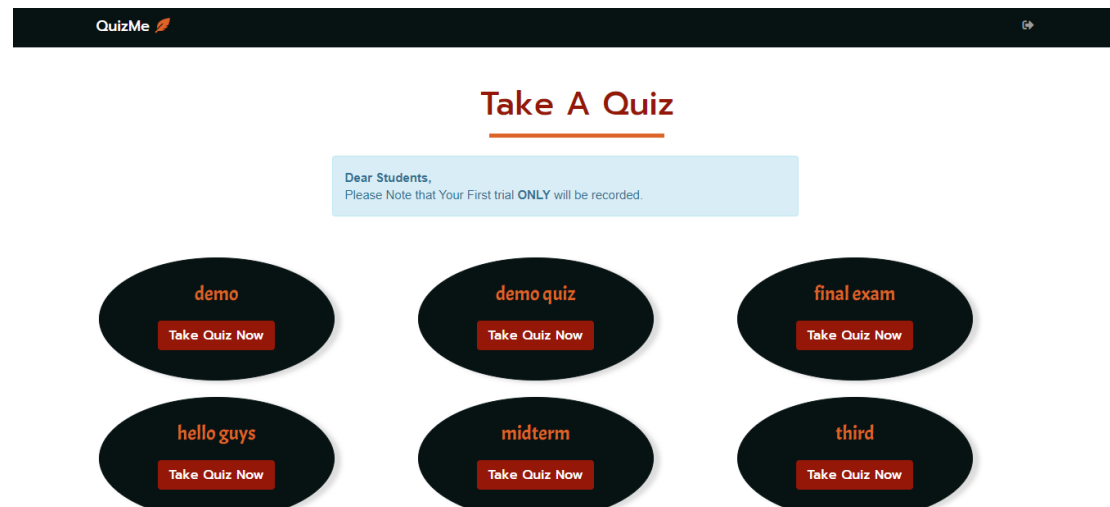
QuizMe

Take A Quiz

Dear Students,
Please Note that Your First trial ONLY will be recorded.

demo
Take Quiz Now

demo quiz
Take Quiz Now

final exam
Take Quiz Now

hello guys
Take Quiz Now

midterm
Take Quiz Now

third
Take Quiz Now